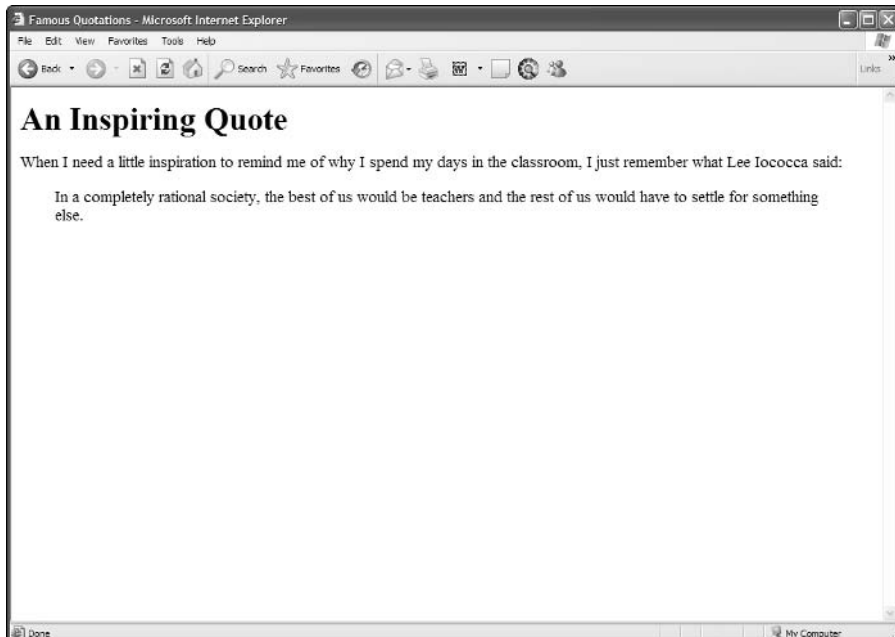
Famous Quotations - Microsoft Internet Explorer

File Edit View Favorites Tools Help

Back Search Favorites Links

An Inspiring Quote

When I need a little inspiration to remind me of why I spend my days in the classroom, I just remember what Lee Iococca said:

In a completely rational society, the best of us would be teachers and the rest of us would have to settle for something else.

Done My Computer